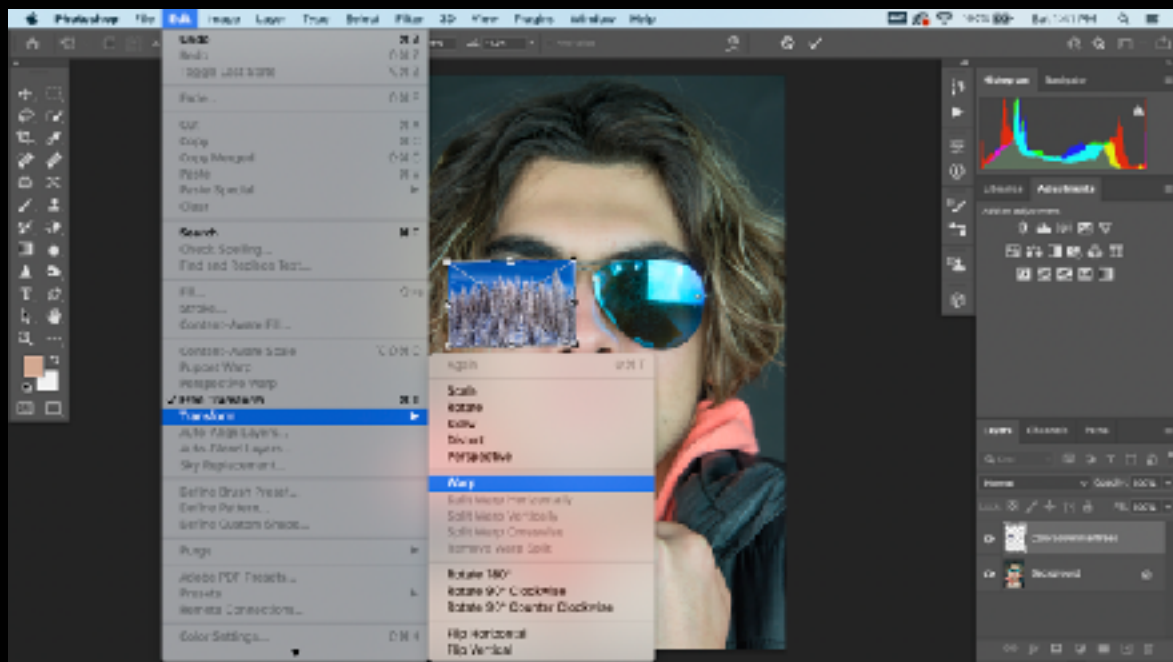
Photoshop File Edit Image Layer Type Select Filter 3D View Plugins Window Help

Undo
Redo
Toggle Last State

Fade...

Cut
Copy
Copy Merged
Paste
Paste Special
Clear

Search
Check Spelling...
Find and Replace Text...

Fill...
Stroke...
Content-Aware Fill...

Content-Aware Scale
Puppet Warp
Perspective Warp
Free Transform
Transform
Auto-Align Layers...
Auto-Blend Layers...
Sky Replacement...

Define Brush Preset...
Define Pattern...
Define Custom Shape...

Purge

Adobe PDF Presets...
Presets
Remote Connections...

Color Settings...

Again

Scale
Rotate
Skew
Distort
Perspective

Warp
Split Warp Horizontally
Split Warp Vertically
Split Warp Crosswise
Remove Warp Split

Rotate 180°
Rotate 90° Clockwise
Rotate 90° Counter Clockwise

Flip Horizontal
Flip Vertical

Histogram Navigator
Libraries Adjustments
Add an adjustment
Layers Channels Paths
Normal
Opacity: 100%
Fill: 100%
Background